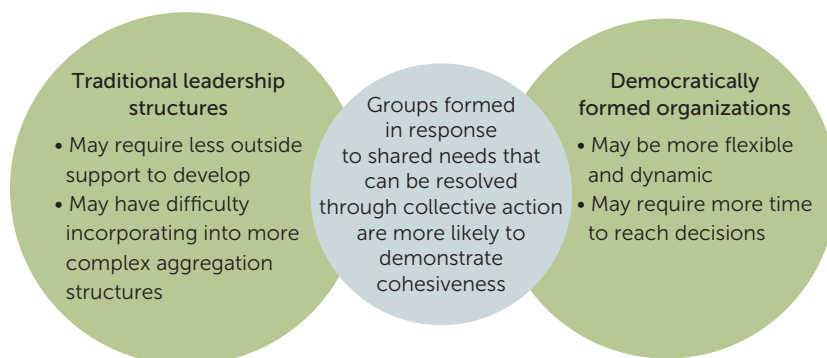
Traditional leadership structures

• May require less outside support to develop
• May have difficulty incorporating into more complex aggregation structures

Groups formed in response to shared needs that can be resolved through collective action are more likely to demonstrate cohesiveness

Democratically formed organizations

• May be more flexible and dynamic
• May require more time to reach decisions